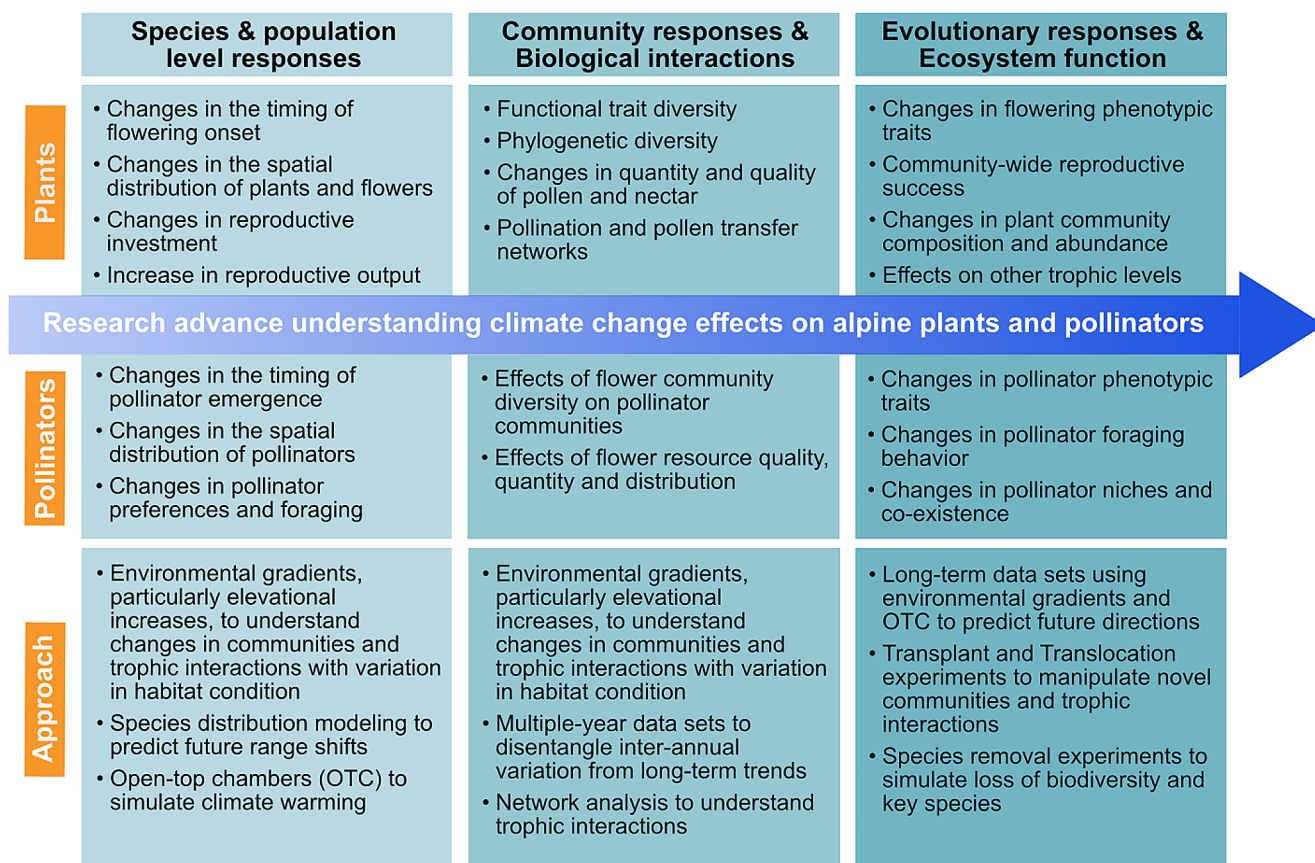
Species & population level responses

Community responses & Biological interactions

Evolutionary responses & Ecosystem function

Plants

• Changes in the timing of flowering onset
• Changes in the spatial distribution of plants and flowers
• Changes in reproductive investment
• Increase in reproductive output

• Functional trait diversity
• Phylogenetic diversity
• Changes in quantity and quality of pollen and nectar
• Pollination and pollen transfer networks

• Changes in flowering phenotypic traits
• Community-wide reproductive success
• Changes in plant community composition and abundance
• Effects on other trophic levels

Research advance understanding climate change effects on alpine plants and pollinators

Pollinators

• Changes in the timing of pollinator emergence
• Changes in the spatial distribution of pollinators
• Changes in pollinator preferences and foraging

• Effects of flower community diversity on pollinator communities
• Effects of flower resource quality, quantity and distribution

• Changes in pollinator phenotypic traits
• Changes in pollinator foraging behavior
• Changes in pollinator niches and co-existence

Approach

• Environmental gradients, particularly elevational increases, to understand changes in communities and trophic interactions with variation in habitat condition
• Species distribution modeling to predict future range shifts
• Open-top chambers (OTC) to simulate climate warming

• Environmental gradients, particularly elevational increases, to understand changes in communities and trophic interactions with variation in habitat condition
• Multiple-year data sets to disentangle inter-annual variation from long-term trends
• Network analysis to understand trophic interactions

• Long-term data sets using environmental gradients and OTC to predict future directions
• Transplant and Translocation experiments to manipulate novel communities and trophic interactions
• Species removal experiments to simulate loss of biodiversity and key species